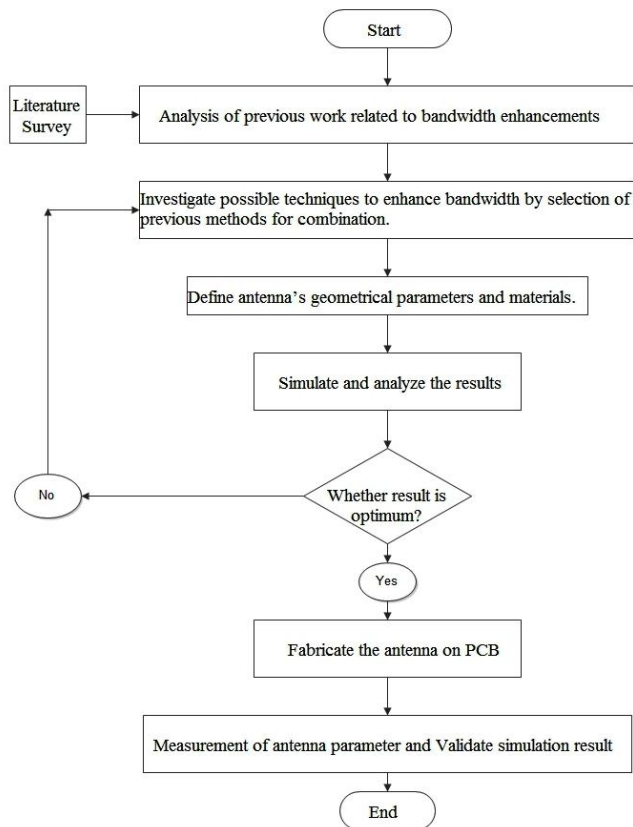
Start

Literature Survey

Analysis of previous work related to bandwidth enhancements

Investigate possible techniques to enhance bandwidth by selection of previous methods for combination.

Define antenna's geometrical parameters and materials.

Simulate and analyze the results

No

Whether result is optimum?

Yes

Fabricate the antenna on PCB

Measurement of antenna parameter and Validate simulation result

End